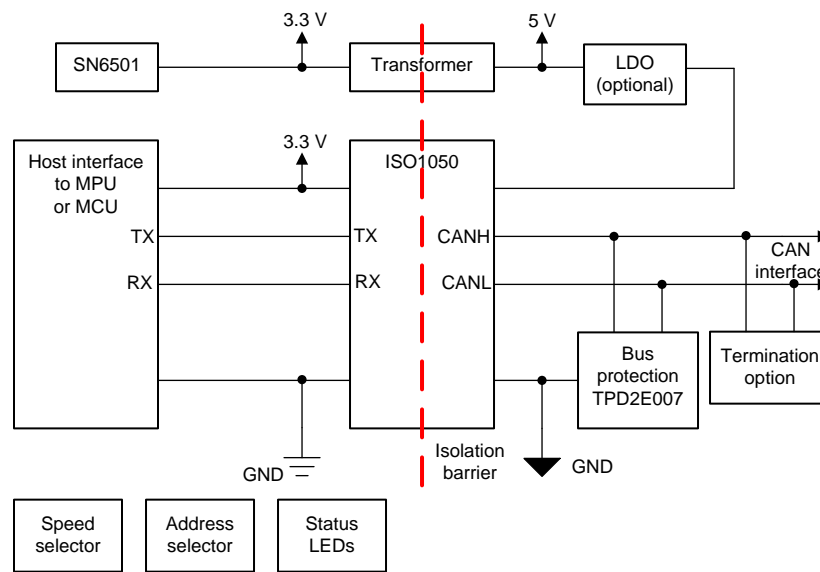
3.3 V
5 V
SN6501
Transformer
LDO (optional)
3.3 V
Host interface to MPU or MCU
ISO1050
TX
TX
CANH
RX
RX
CANL
CAN interface
Bus protection TPD2E007
Termination option
GND
Isolation barrier
GND
Speed selector
Address selector
Status LEDs